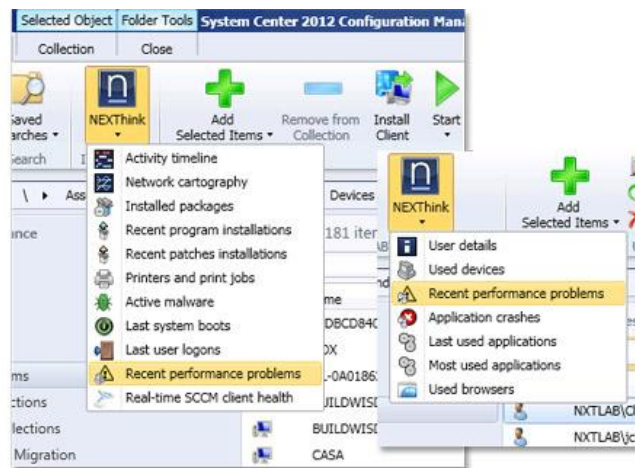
Selected Object | Folder Tools | System Center 2012 Configuration Mana

Collection | Close

aved arches • | NEXThink | Add Selected Items • | Remove from Collection | Install Client | Start

earch

\ ▸ Ass | Devices

nce | 181 iter

Activity timeline
Network cartography
Installed packages
Recent program installations
Recent patches installations
Printers and print jobs
Active malware
Last system boots
Last user logons
Recent performance problems
Real-time SCCM client health

me
DBCD84C
OX
L-0A0186
BUILDWISI
BUILDWISI
CASA

ms
ctions
llections
Migration

NEXThink | Add Selected Items •

User details
Used devices
Recent performance problems
Application crashes
Last used applications
Most used applications
Used browsers

NXTLAB\
NXTLAB\jc